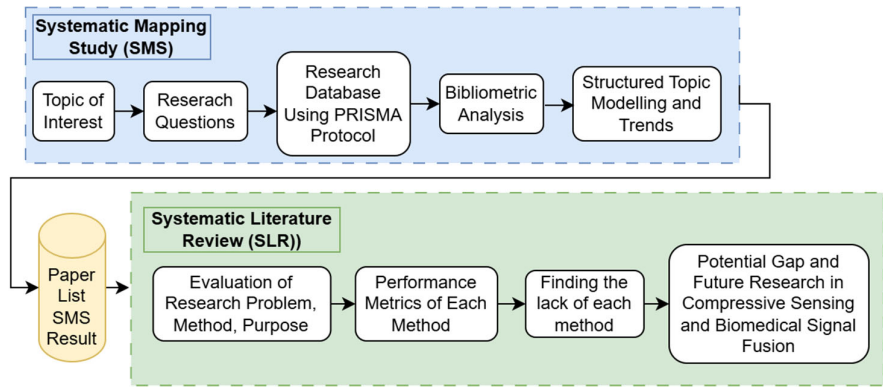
Systematic Mapping Study (SMS)

Topic of Interest

Reserach Questions

Research Database Using PRISMA Protocol

Bibliometric Analysis

Structured Topic Modelling and Trends

Paper List SMS Result

Systematic Literature Review (SLR))

Evaluation of Research Problem, Method, Purpose

Performance Metrics of Each Method

Finding the lack of each method

Potential Gap and Future Research in Compressive Sensing and Biomedical Signal Fusion